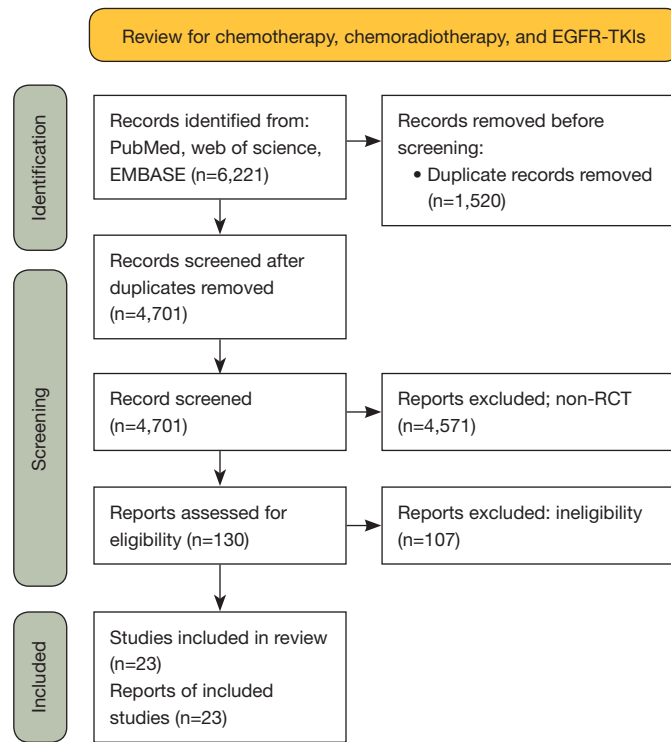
Review for chemotherapy, chemoradiotherapy, and EGFR-TKIs

Identification

Records identified from: PubMed, web of science, EMBASE (n=6,221)

Records removed before screening:
• Duplicate records removed (n=1,520)

Screening

Records screened after duplicates removed (n=4,701)

Record screened (n=4,701)

Reports excluded; non-RCT (n=4,571)

Reports assessed for eligibility (n=130)

Reports excluded: ineligibility (n=107)

Included

Studies included in review (n=23)
Reports of included studies (n=23)